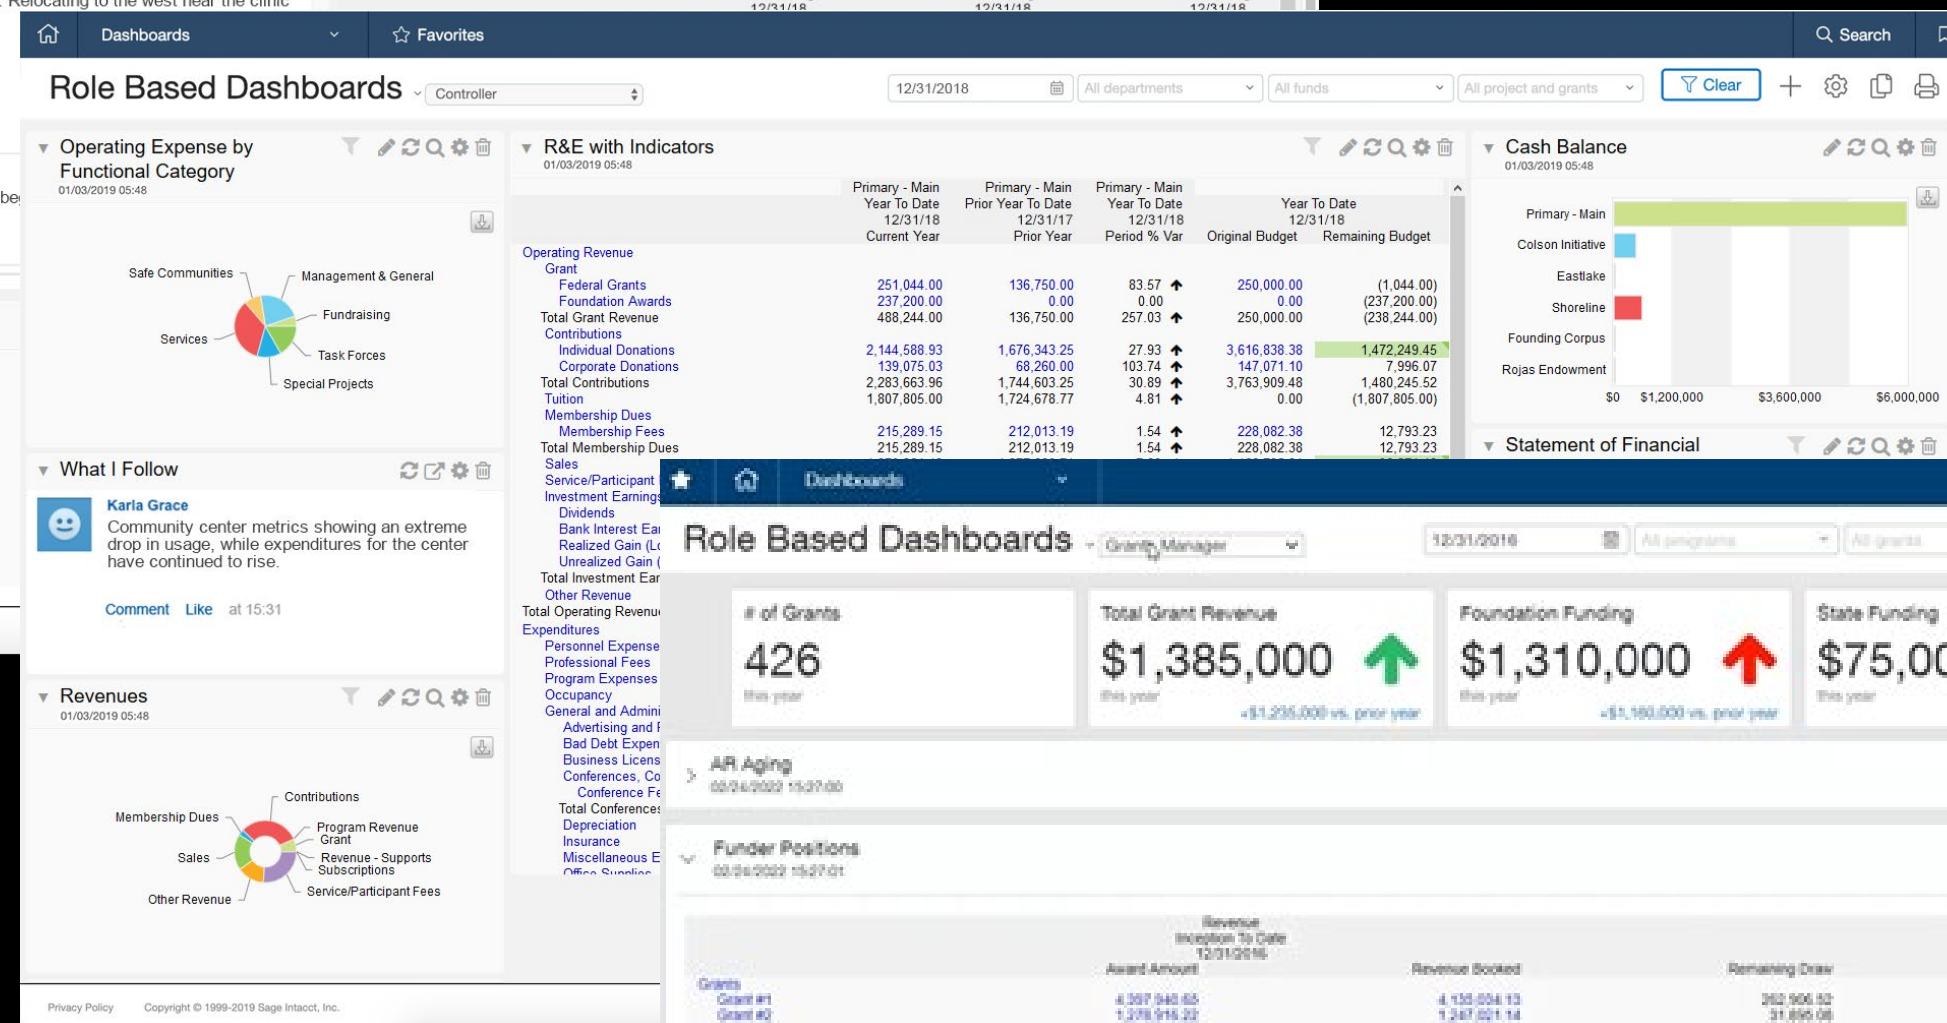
Relocating to the west near the clinic 12/31/18 12/31/18 12/31/18

Dashboards Favorites Search

Role Based Dashboards Controller

12/31/2018 All departments All funds All project and grants Clear

Operating Expense by Functional Category
01/03/2019 05:48

Safe Communities
Management & General
Fundraising
Services
Task Forces
Special Projects

What I Follow

Karla Grace
Community center metrics showing an extreme drop in usage, while expenditures for the center have continued to rise.

Comment Like at 15:31

Revenues
01/03/2019 05:48

Contributions
Membership Dues
Program Revenue Grant
Sales
Revenue - Supports Subscriptions
Other Revenue
Service/Participant Fees

R&E with Indicators
01/03/2019 05:48

| | Primary - Main Year To Date 12/31/18 Current Year | Primary - Main Prior Year To Date 12/31/17 Prior Year | Primary - Main Year To Date 12/31/18 Period % Var | Year To Date 12/31/18 Original Budget | Remaining Budget |
|---|---|---|---|---|---|
| Operating Revenue | | | | | |
| Grant | | | | | |
| Federal Grants | 251,044.00 | 136,750.00 | 83.57 | 250,000.00 | (1,044.00) |
| Foundation Awards | 237,200.00 | 0.00 | 0.00 | 0.00 | (237,200.00) |
| Total Grant Revenue | 488,244.00 | 136,750.00 | 257.03 | 250,000.00 | (238,244.00) |
| Contributions | | | | | |
| Individual Donations | 2,144,588.93 | 1,676,343.25 | 27.93 | 3,616,838.38 | 1,472,249.45 |
| Corporate Donations | 139,075.03 | 68,260.00 | 103.74 | 147,071.10 | 7,996.07 |
| Total Contributions | 2,283,663.96 | 1,744,603.25 | 30.89 | 3,763,909.48 | 1,480,245.52 |
| Tuition | 1,807,805.00 | 1,724,678.77 | 4.81 | 0.00 | (1,807,805.00) |
| Membership Dues | | | | | |
| Membership Fees | 215,289.15 | 212,013.19 | 1.54 | 228,082.38 | 12,793.23 |
| Total Membership Dues | 215,289.15 | 212,013.19 | 1.54 | 228,082.38 | 12,793.23 |
| Sales | | | | | |
| Service/Participant | | | | | |
| Investment Earnings | | | | | |
| Dividends | | | | | |
| Bank Interest Ear | | | | | |
| Realized Gain (Lo | | | | | |
| Unrealized Gain ( | | | | | |
| Total Investment Ear | | | | | |
| Other Revenue | | | | | |
| Total Operating Revenu | | | | | |
| Expenditures | | | | | |
| Personnel Expense | | | | | |
| Professional Fees | | | | | |
| Program Expenses | | | | | |
| Occupancy | | | | | |
| General and Admini | | | | | |
| Advertising and F | | | | | |
| Bad Debt Expen | | | | | |
| Business Licens | | | | | |
| Conferences, Co | | | | | |
| Conference Fe | | | | | |
| Total Conferences | | | | | |
| Depreciation | | | | | |
| Insurance | | | | | |
| Miscellaneous E | | | | | |
| Office Supplies | | | | | |

Cash Balance
01/03/2019 05:48

Primary - Main
Colson Initiative
Eastlake
Shoreline
Founding Corpus
Rojas Endowment
$0 $1,200,000 $3,600,000 $6,000,000

Statement of Financial

Dashboards

Role Based Dashboards Grants Manager

12/31/2016 All programs All grants

# of Grants
426
this year

Total Grant Revenue
$1,385,000
this year
+$1,235,000 vs. prior year

Foundation Funding
$1,310,000
this year
+$1,160,000 vs. prior year

State Funding
$75,00
this year

AR Aging
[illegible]

Funder Positions
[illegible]

Revenue Inception To Date 12/31/2016
Award Amount Revenue Booked Remaining Draw
Grants
Grant #1 4,397,940.65 4,135,034.13 262,906.52
Grant #2 1,278,916.22 1,247,021.14 31,895.08

Privacy Policy Copyright © 1999-2019 Sage Intacct, Inc.